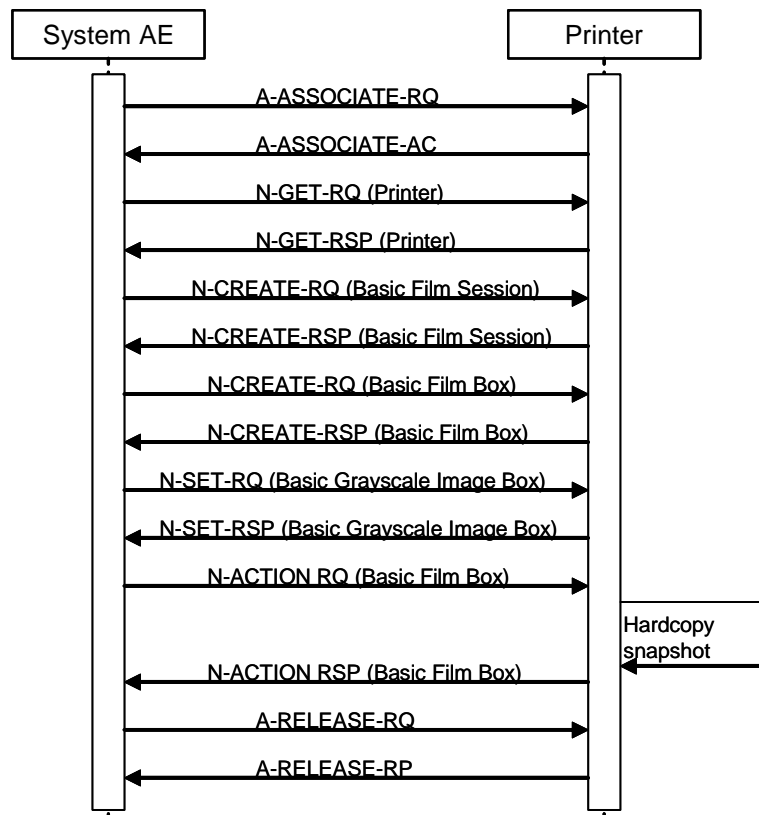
System AE

Printer

A-ASSOCIATE-RQ

A-ASSOCIATE-AC

N-GET-RQ (Printer)

N-GET-RSP (Printer)

N-CREATE-RQ (Basic Film Session)

N-CREATE-RSP (Basic Film Session)

N-CREATE-RQ (Basic Film Box)

N-CREATE-RSP (Basic Film Box)

N-SET-RQ (Basic Grayscale Image Box)

N-SET-RSP (Basic Grayscale Image Box)

N-ACTION RQ (Basic Film Box)

Hardcopy snapshot

N-ACTION RSP (Basic Film Box)

A-RELEASE-RQ

A-RELEASE-RP